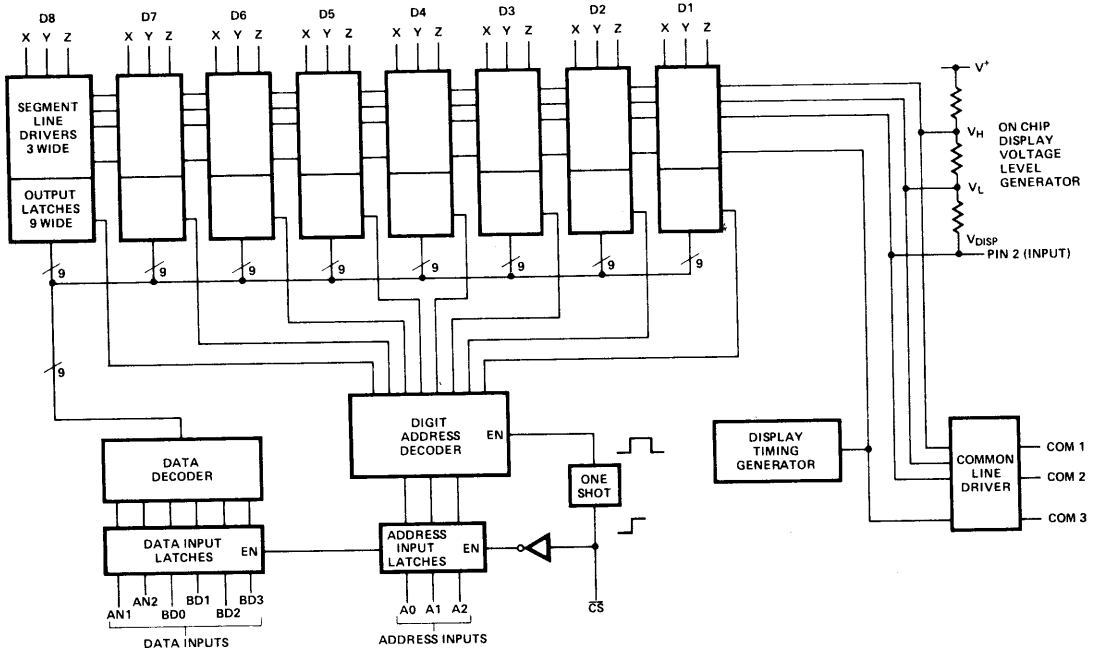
D8
X Y Z

D7
X Y Z

D6
X Y Z

D5
X Y Z

D4
X Y Z

D3
X Y Z

D2
X Y Z

D1
X Y Z

SEGMENT LINE DRIVERS 3 WIDE

OUTPUT LATCHES 9 WIDE

$V^+$

$V_H$

ON CHIP DISPLAY VOLTAGE LEVEL GENERATOR

$V_L$

$V_{DISP}$

PIN 2 (INPUT)

9 9 9 9 9 9 9 9

9

DIGIT ADDRESS DECODER

EN

DATA DECODER

DISPLAY TIMING GENERATOR

COMMON LINE DRIVER

COM 1

COM 2

COM 3

ONE SHOT

DATA INPUT LATCHES

EN

ADDRESS INPUT LATCHES

EN

AN1 AN2 BD0 BD1 BD2 BD3

DATA INPUTS

A0 A1 A2

ADDRESS INPUTS

$\overline{CS}$